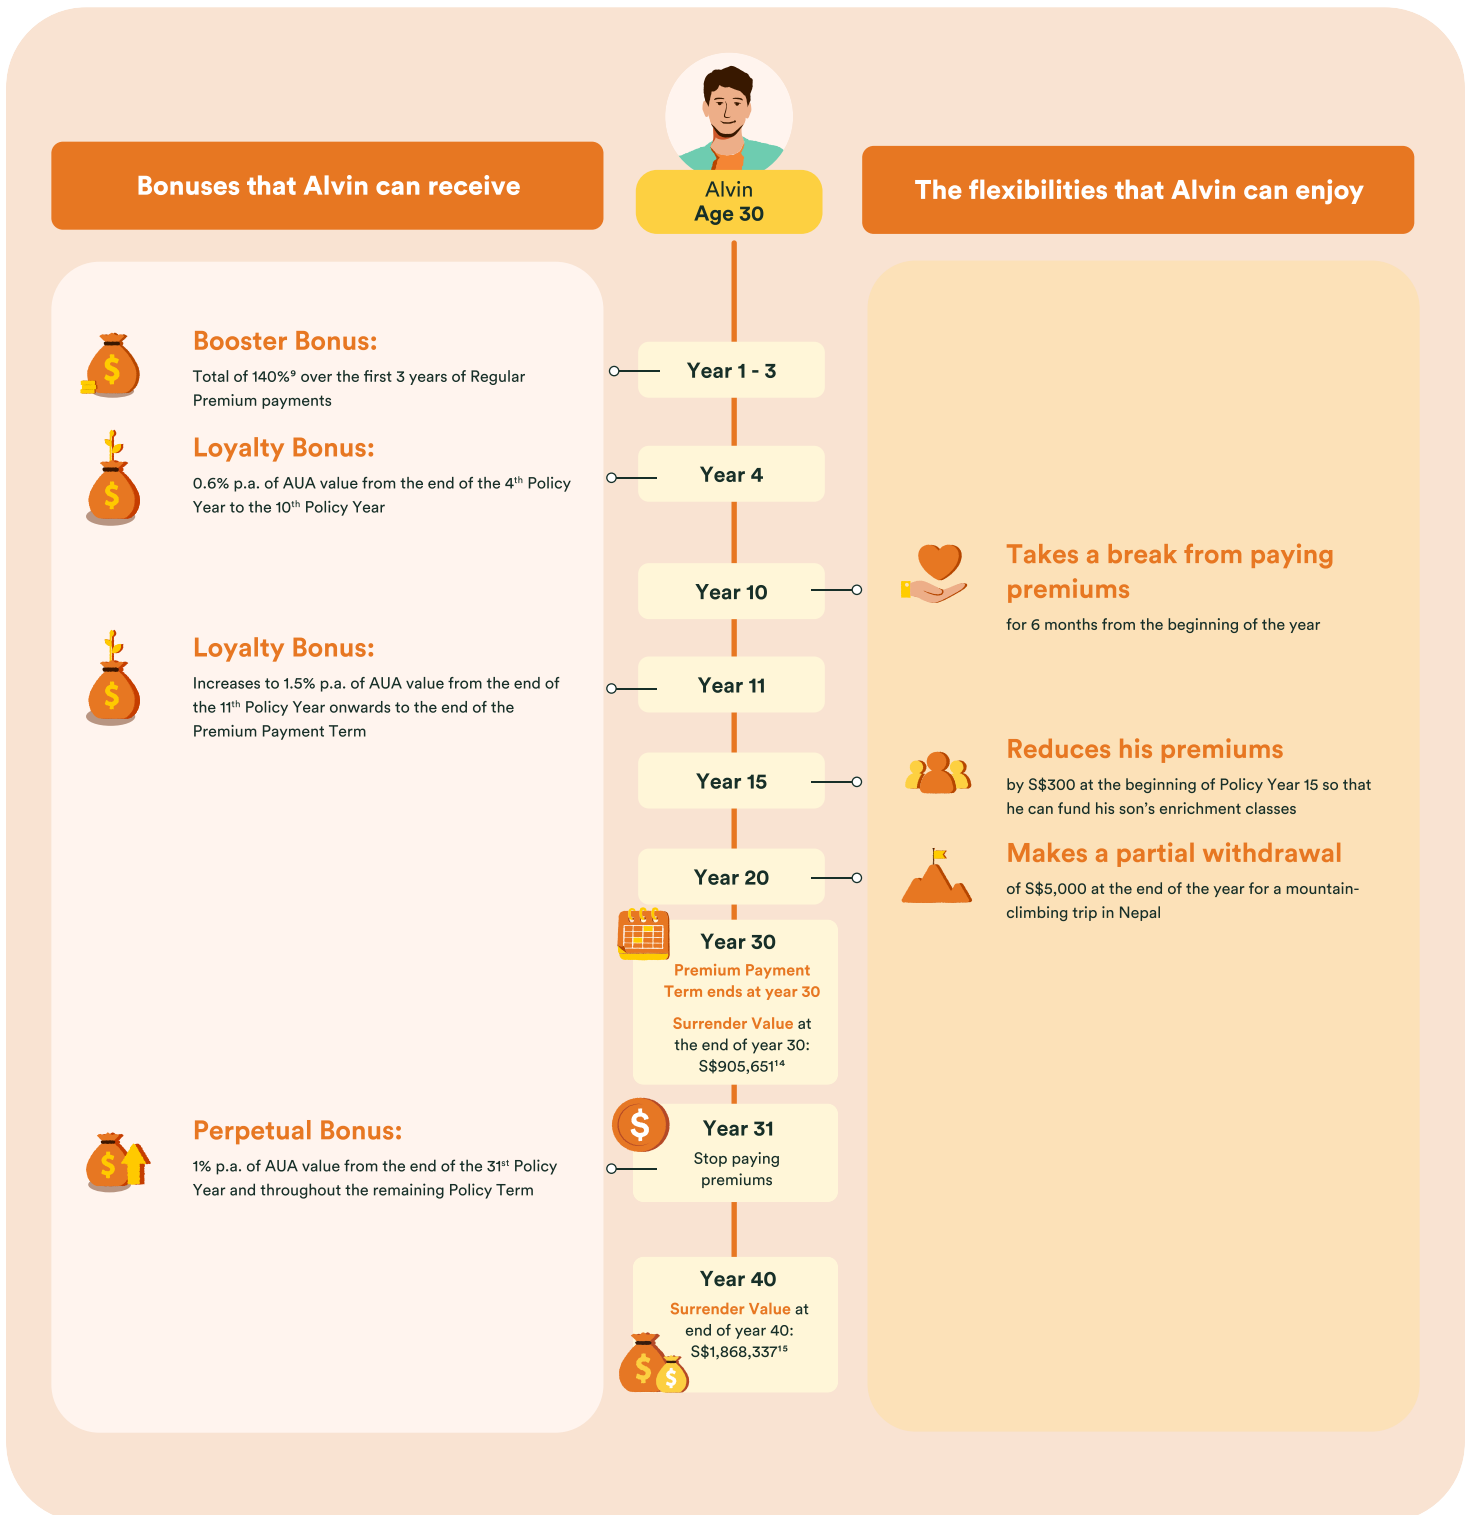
Bonuses that Alvin can receive

Alvin
Age 30

The flexibilities that Alvin can enjoy

Booster Bonus:
Total of 140%$^{9}$ over the first 3 years of Regular Premium payments

Year 1 - 3

Loyalty Bonus:
0.6% p.a. of AUA value from the end of the 4$^{th}$ Policy Year to the 10$^{th}$ Policy Year

Year 4

Year 10

Takes a break from paying premiums
for 6 months from the beginning of the year

Loyalty Bonus:
Increases to 1.5% p.a. of AUA value from the end of the 11$^{th}$ Policy Year onwards to the end of the Premium Payment Term

Year 11

Year 15

Reduces his premiums
by S$300 at the beginning of Policy Year 15 so that he can fund his son's enrichment classes

Year 20

Makes a partial withdrawal
of S$5,000 at the end of the year for a mountain-climbing trip in Nepal

Year 30
Premium Payment Term ends at year 30
Surrender Value at the end of year 30: S$905,651$^{14}$

Perpetual Bonus:
1% p.a. of AUA value from the end of the 31$^{st}$ Policy Year and throughout the remaining Policy Term

Year 31
Stop paying premiums

Year 40
Surrender Value at end of year 40: S$1,868,337$^{15}$